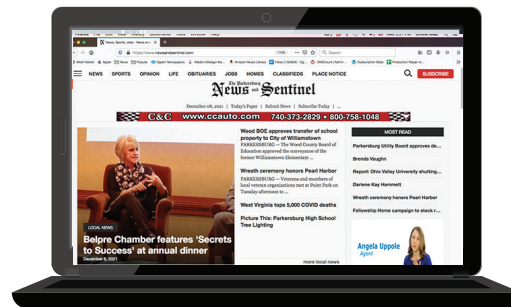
News, Sports, Jobs - News and Sentinel

https://www.newsandsentinel.com

NEWS SPORTS OPINION LIFE OBITUARIES JOBS HOMES CLASSIFIEDS PLACE NOTICE

SUBSCRIBE

The Parkersburg
News and Sentinel

December 08, 2021 | Today's Paper | Submit News | Subscribe Today |

C&C www.ccauto.com 740-373-2829 • 800-758-1048

Wood BOE approves transfer of school property to City of Williamstown

PARKERSBURG — The Wood County Board of Education approved the conveyance of the former Williamstown Elementary ...

Wreath ceremony honors Pearl Harbor

PARKERSBURG — Veterans and members of local veterans organizations met at Point Park on Tuesday afternoon to ...

West Virginia tops 5,000 COVID deaths

Picture This: Parkersburg High School Tree Lighting

more local news

LOCAL NEWS

Belpre Chamber features 'Secrets to Success' at annual dinner

December 8, 2021

MOST READ

Parkersburg Utility Board approves de...

Brenda Vaughn

Report: Ohio Valley University shutting...

Darlene Kay Hammett

Wreath ceremony honors Pearl Harbor

Fellowship Home campaign to stock r...

Angela Uppole
Agent